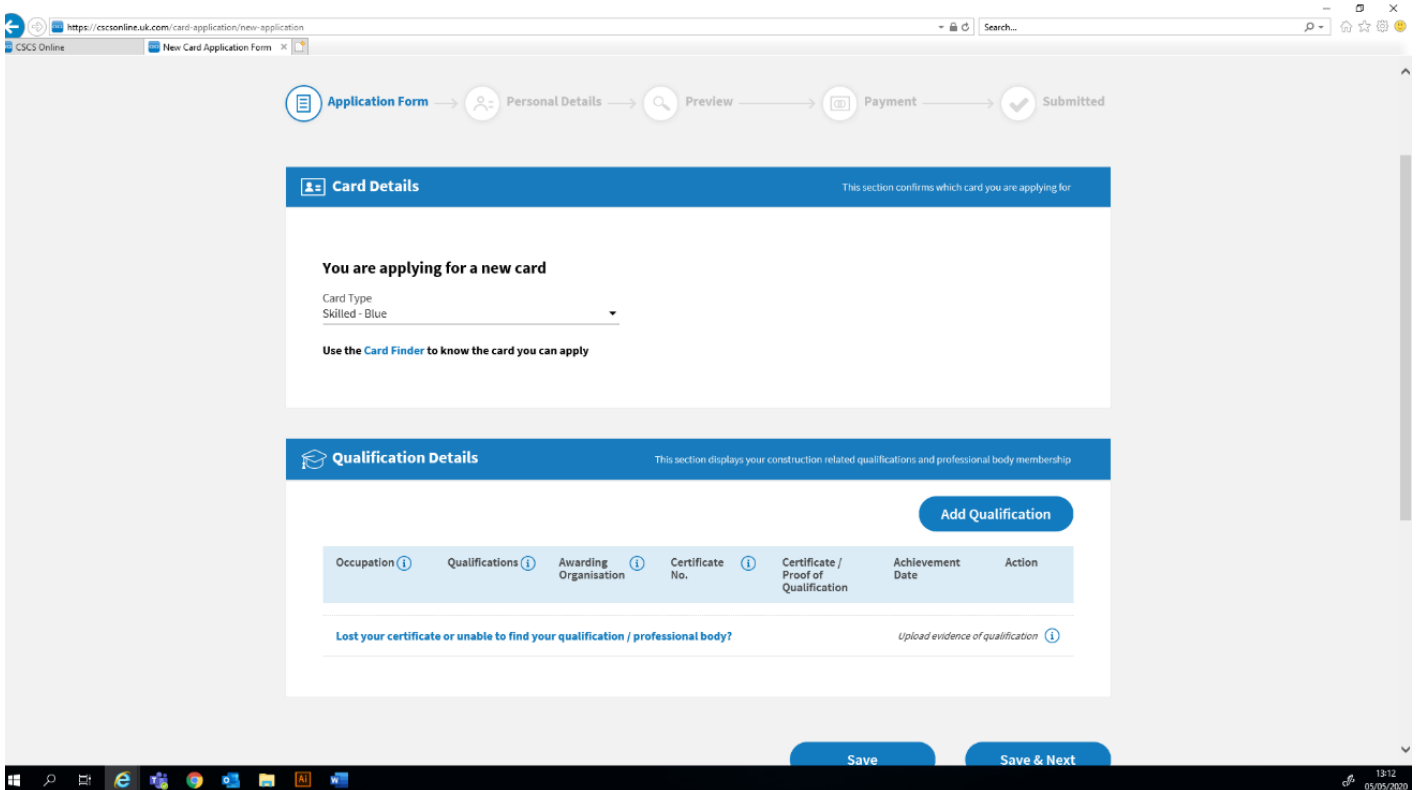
https://cscsonline.uk.com/card-application/new-application

Search...

CSCS Online

New Card Application Form

Application Form → Personal Details → Preview → Payment → Submitted

Card Details

This section confirms which card you are applying for

You are applying for a new card

Card Type
Skilled - Blue

Use the Card Finder to know the card you can apply

Qualification Details

This section displays your construction related qualifications and professional body membership

Add Qualification

| Occupation | Qualifications | Awarding Organisation | Certificate No. | Certificate / Proof of Qualification | Achievement Date | Action |
|---|---|---|---|---|---|---|

Lost your certificate or unable to find your qualification / professional body?

Upload evidence of qualification

Save

Save & Next

13:12
05/05/2020